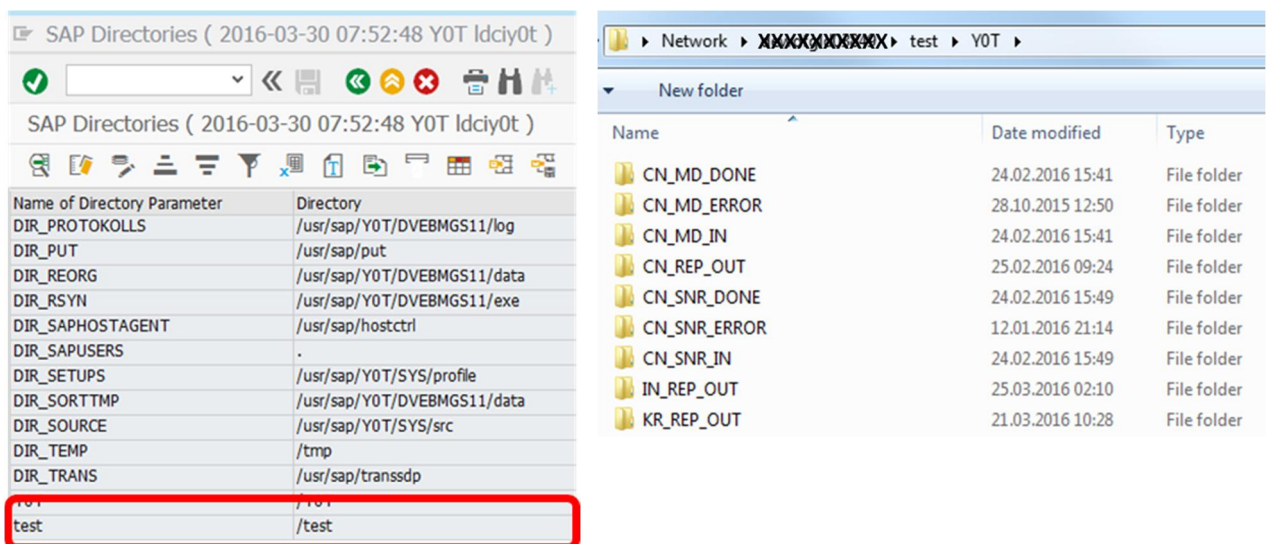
SAP Directories ( 2016-03-30 07:52:48 Y0T ldciy0t )

SAP Directories ( 2016-03-30 07:52:48 Y0T ldciy0t )

| Name of Directory Parameter | Directory |
|---|---|
| DIR_PROTOKOLLS | /usr/sap/Y0T/DVEBMGS11/log |
| DIR_PUT | /usr/sap/put |
| DIR_REORG | /usr/sap/Y0T/DVEBMGS11/data |
| DIR_RSYN | /usr/sap/Y0T/DVEBMGS11/exe |
| DIR_SAPHOSTAGENT | /usr/sap/hostctrl |
| DIR_SAPUSERS | . |
| DIR_SETUPS | /usr/sap/Y0T/SYS/profile |
| DIR_SORTTMP | /usr/sap/Y0T/DVEBMGS11/data |
| DIR_SOURCE | /usr/sap/Y0T/SYS/src |
| DIR_TEMP | /tmp |
| DIR_TRANS | /usr/sap/transsdp |
| Y0T | /Y0T |
| test | /test |

Network ▸ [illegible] ▸ test ▸ Y0T ▸

New folder

| Name | Date modified | Type |
|---|---|---|
| CN_MD_DONE | 24.02.2016 15:41 | File folder |
| CN_MD_ERROR | 28.10.2015 12:50 | File folder |
| CN_MD_IN | 24.02.2016 15:41 | File folder |
| CN_REP_OUT | 25.02.2016 09:24 | File folder |
| CN_SNR_DONE | 24.02.2016 15:49 | File folder |
| CN_SNR_ERROR | 12.01.2016 21:14 | File folder |
| CN_SNR_IN | 24.02.2016 15:49 | File folder |
| IN_REP_OUT | 25.03.2016 02:10 | File folder |
| KR_REP_OUT | 21.03.2016 10:28 | File folder |